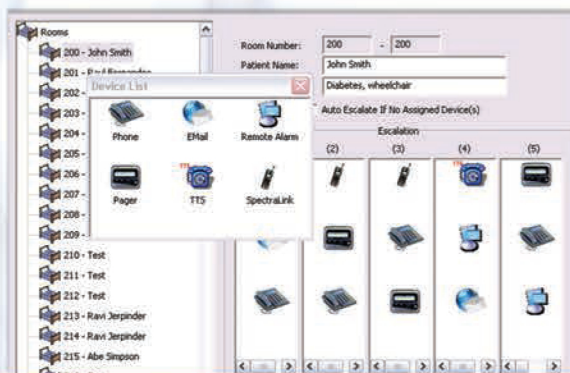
Rooms
200 - John Smith
201 - Ravi Fernandes
202 -
203 -
204 -
205 -
206 -
207 -
208 -
209 -
210 - Test
211 - Test
212 - Test
213 - Ravi Jerpinder
214 - Ravi Jerpinder
215 - Abe Simpson

Device List
Phone
EMail
Remote Alarm
Pager
TTS
SpectraLink

Room Number: 200 - 200
Patient Name: John Smith
Diabetes, wheelchair
Auto Escalate If No Assigned Device(s)
Escalation
(2)
(3)
(4)
(5)